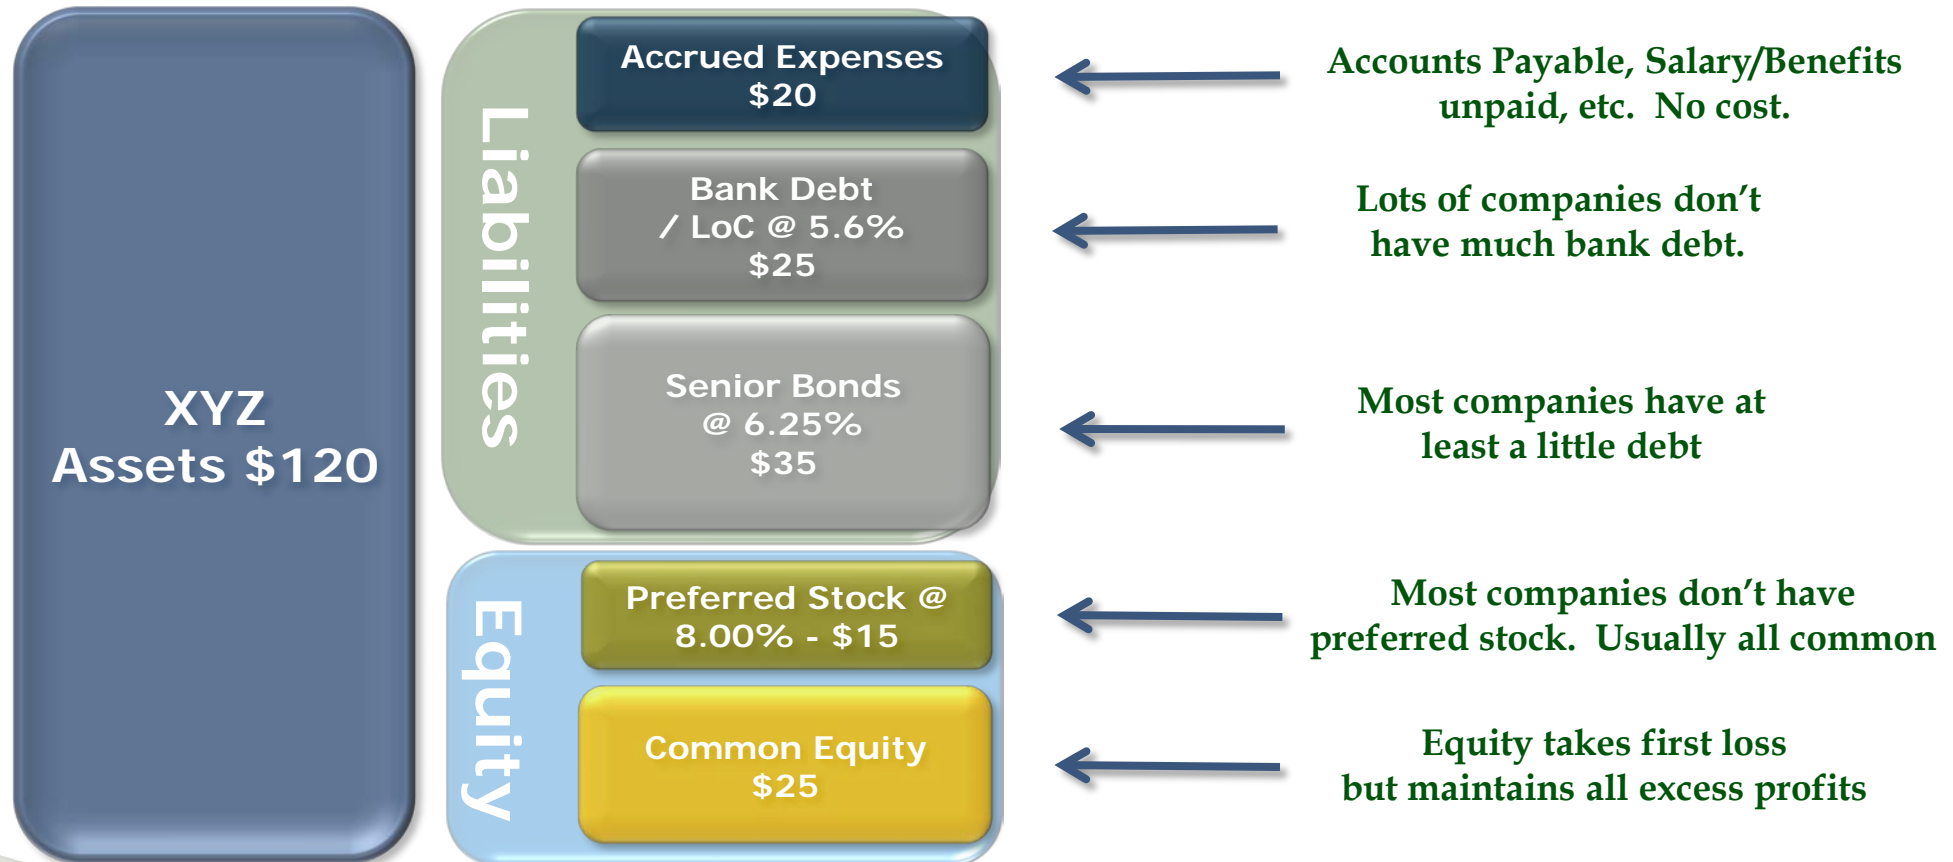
XYZ
Assets $120

Liabilities

Accrued Expenses
$20

Bank Debt
/ LoC @ 5.6%
$25

Senior Bonds
@ 6.25%
$35

Equity

Preferred Stock @
8.00% - $15

Common Equity
$25

Accounts Payable, Salary/Benefits unpaid, etc. No cost.

Lots of companies don't have much bank debt.

Most companies have at least a little debt

Most companies don't have preferred stock. Usually all common

Equity takes first loss but maintains all excess profits